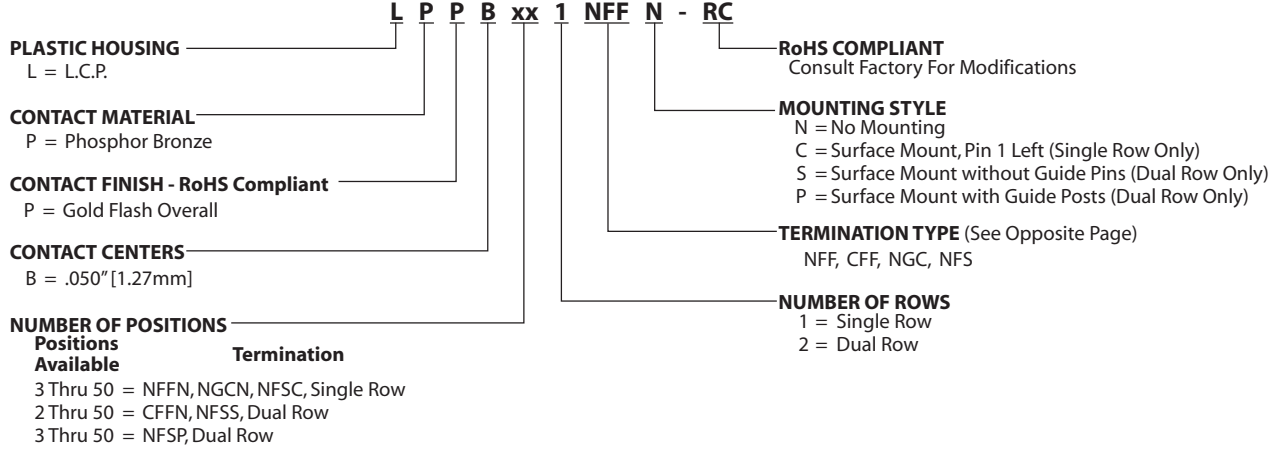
L P P B xx 1 NFF N - RC

PLASTIC HOUSING
L = L.C.P.

CONTACT MATERIAL
P = Phosphor Bronze

CONTACT FINISH - RoHS Compliant
P = Gold Flash Overall

CONTACT CENTERS
B = .050" [1.27mm]

NUMBER OF POSITIONS

| Positions Available | Termination |
|---|---|
| 3 Thru 50 = | NFFN, NGCN, NFSC, Single Row |
| 2 Thru 50 = | CFFN, NFSS, Dual Row |
| 3 Thru 50 = | NFSP, Dual Row |

RoHS COMPLIANT
Consult Factory For Modifications

MOUNTING STYLE
N = No Mounting
C = Surface Mount, Pin 1 Left (Single Row Only)
S = Surface Mount without Guide Pins (Dual Row Only)
P = Surface Mount with Guide Posts (Dual Row Only)

TERMINATION TYPE (See Opposite Page)
NFF, CFF, NGC, NFS

NUMBER OF ROWS
1 = Single Row
2 = Dual Row